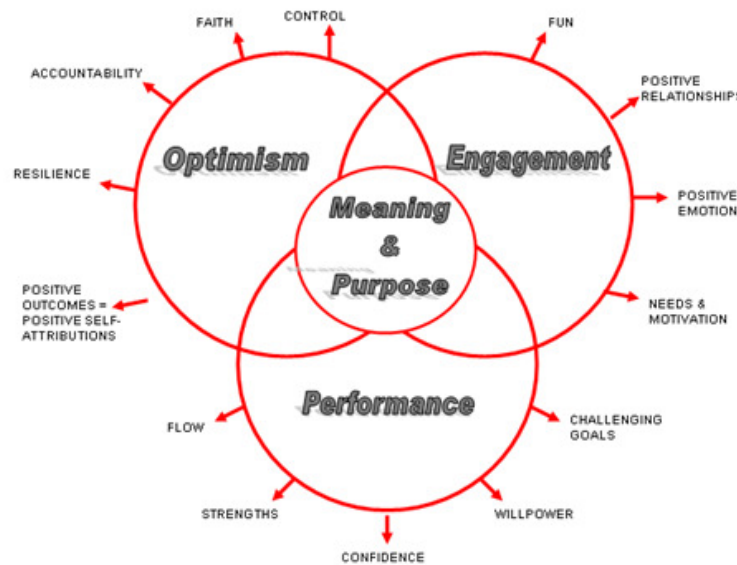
FAITH

CONTROL

ACCOUNTABILITY

RESILIENCE

POSITIVE OUTCOMES = POSITIVE SELF-ATTRIBUTIONS

Optimism

Engagement

FUN

POSITIVE RELATIONSHIPS

POSITIVE EMOTION

NEEDS & MOTIVATION

Meaning & Purpose

Performance

FLOW

STRENGTHS

CONFIDENCE

WILLPOWER

CHALLENGING GOALS